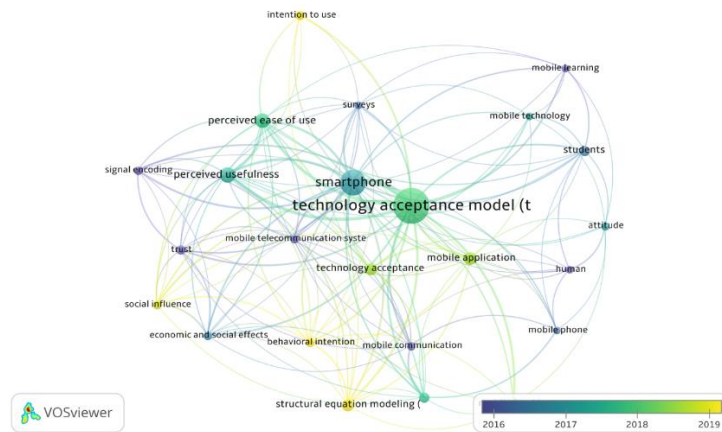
intention to use

mobile learning

surveys

perceived ease of use

mobile technology

students

signal encoding

perceived usefulness

smartphone

technology acceptance model (t

attitude

trust

mobile telecommunication syste

mobile application

technology acceptance

human

social influence

mobile phone

economic and social effects

behavioral intention

mobile communication

structural equation modeling (

VOSviewer

2016 2017 2018 2019